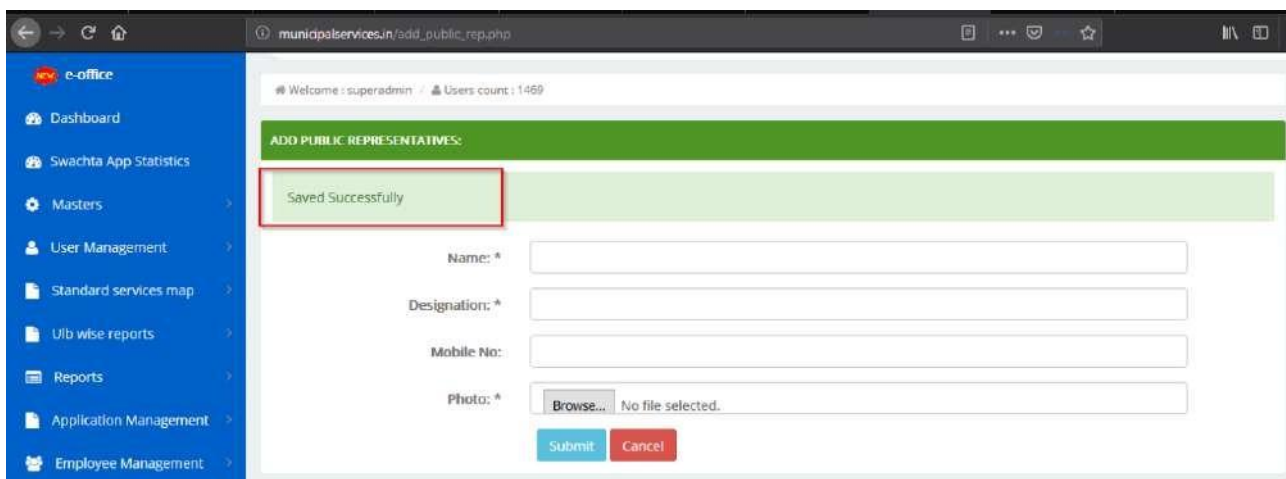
municipalservices.in/add_public_rep.php

e-office

Dashboard

Swachta App Statistics

Masters

User Management

Standard services map

Ulb wise reports

Reports

Application Management

Employee Management

Welcome : superadmin / Users count : 1469

ADD PUBLIC REPRESENTATIVES:

Saved Successfully

Name: *

Designation: *

Mobile No:

Photo: *

Browse... No file selected.

Submit Cancel